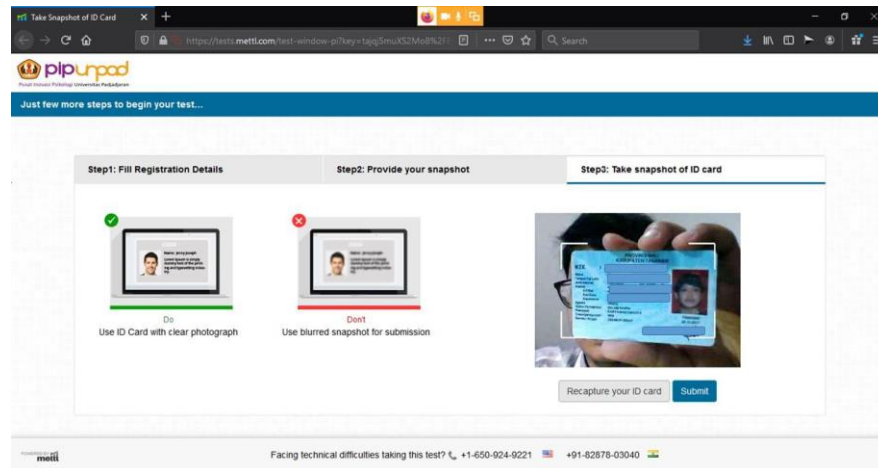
Take Snapshot of ID Card

https://tests.mettl.com/test-window-pi?key=tajqjSmuXS2Mo8%2F

Search

pipunpad

Pusat Inovasi Psikologi Universitas Padjadjaran

Just few more steps to begin your test...

Step1: Fill Registration Details

Step2: Provide your snapshot

Step3: Take snapshot of ID card

Do
Use ID Card with clear photograph

Don't
Use blurred snapshot for submission

PROVINSI
KABUPATEN

NIK

Recapture your ID card

Submit

mettl

Facing technical difficulties taking this test? +1-650-924-9221 +91-82878-03040